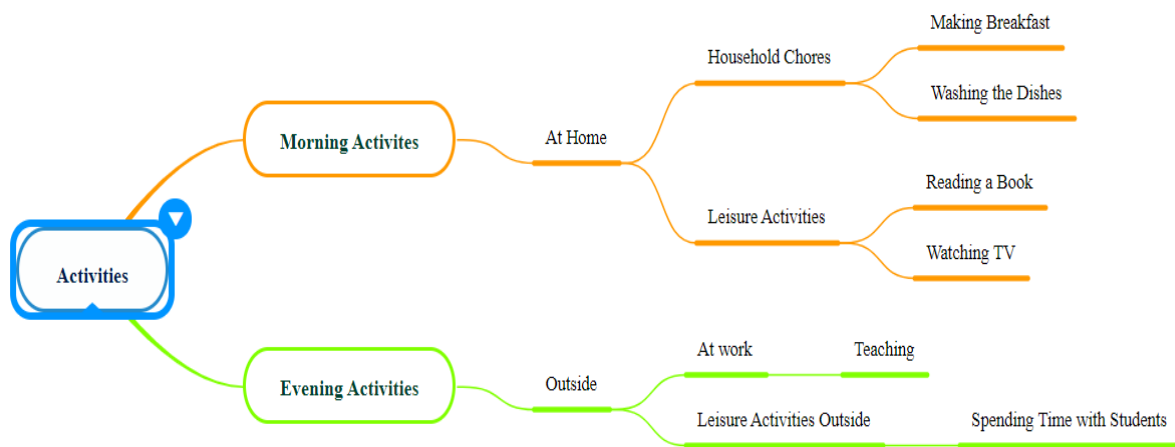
Activities

Morning Activites

At Home

Household Chores

Making Breakfast

Washing the Dishes

Leisure Activities

Reading a Book

Watching TV

Evening Activities

Outside

At work

Teaching

Leisure Activities Outside

Spending Time with Students